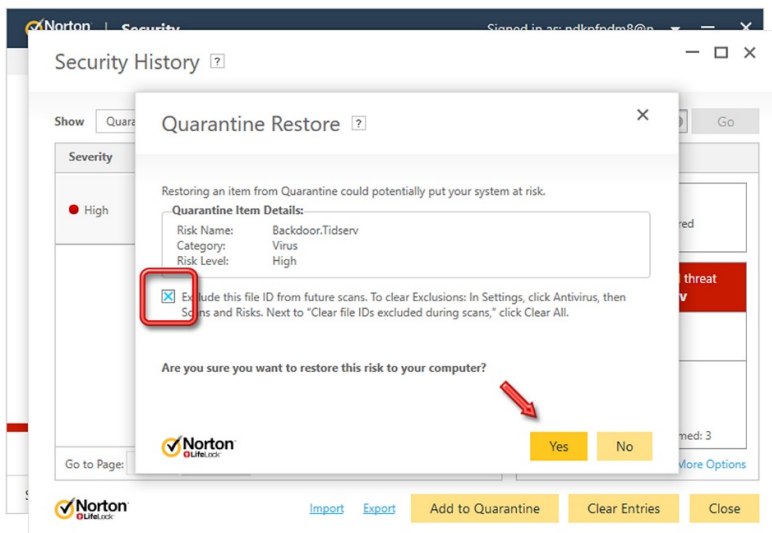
Norton | Security

Signed in as: ndkpfpdm8@n

Security History ?

Show Quara

Go

Severity

High

red

threat

v

med: 3

More Options

Go to Page:

Quarantine Restore ?

Restoring an item from Quarantine could potentially put your system at risk.

Quarantine Item Details:

| Risk Name: | Backdoor.Tidserv |
|---|---|
| Category: | Virus |
| Risk Level: | High |

Exclude this file ID from future scans. To clear Exclusions: In Settings, click Antivirus, then Scans and Risks. Next to "Clear file IDs excluded during scans," click Clear All.

Are you sure you want to restore this risk to your computer?

Norton LifeLock

Yes

No

Norton LifeLock

Import

Export

Add to Quarantine

Clear Entries

Close